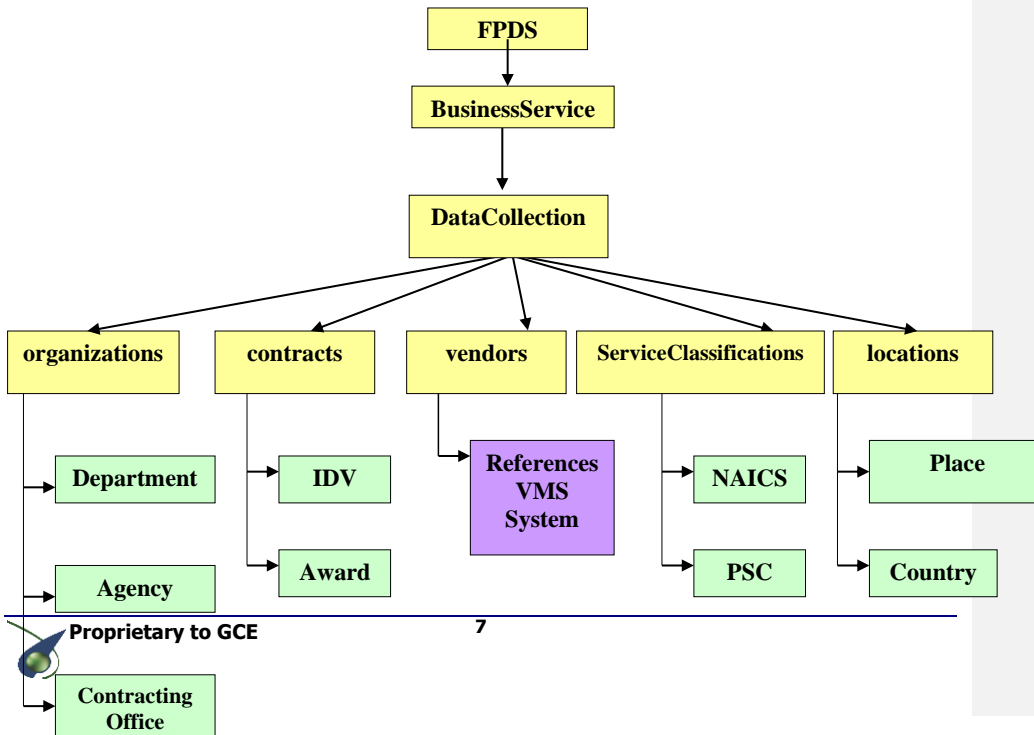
FPDS

BusinessService

DataCollection

organizations

contracts

vendors

ServiceClassifications

locations

Department

IDV

References VMS System

NAICS

Place

Agency

Award

PSC

Country

Proprietary to GCE

7

Contracting Office